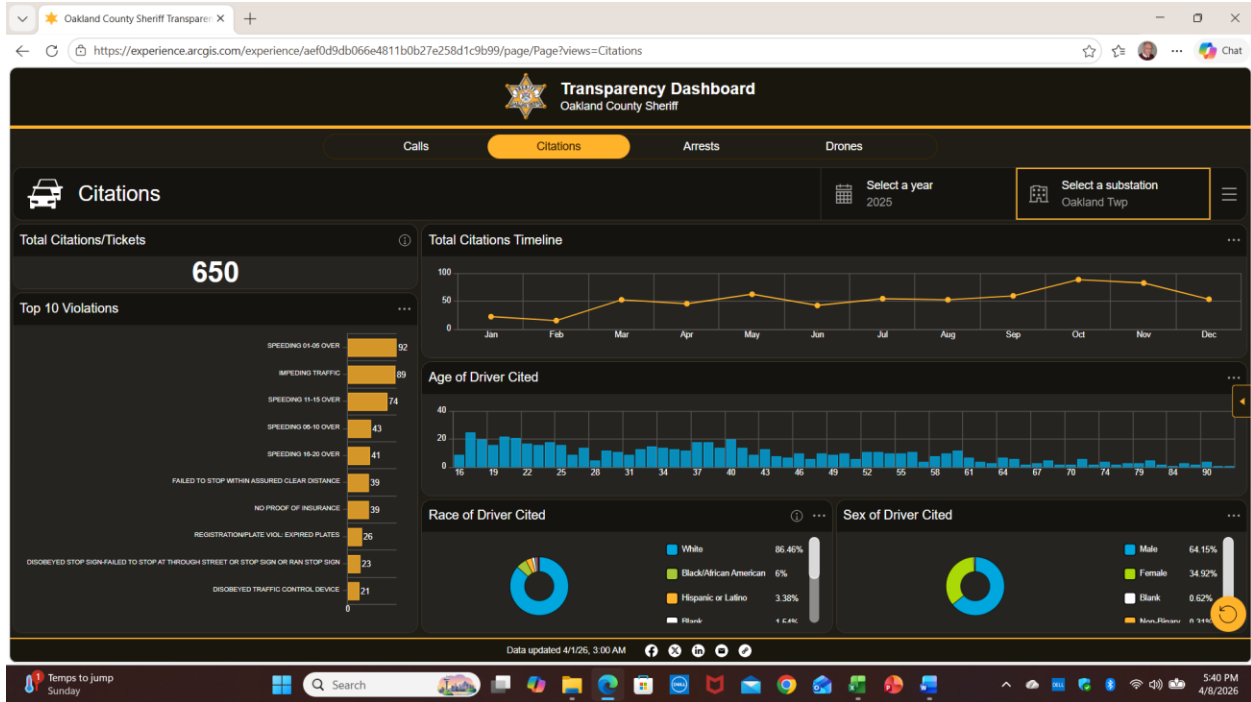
Oakland County Sheriff Transparen

https://experience.arcgis.com/experience/aef0d9db066e4811b0b27e258d1c9b99/page/Page?views=Citations

Chat

Transparency Dashboard
Oakland County Sheriff

Calls | Citations | Arrests | Drones

Citations

Select a year
2025

Select a substation
Oakland Twp

Total Citations/Tickets

650

Top 10 Violations

| Violation | Count |
|---|---|
| SPEEDING 01-05 OVER | 92 |
| IMPEDING TRAFFIC | 89 |
| SPEEDING 11-15 OVER | 74 |
| SPEEDING 06-10 OVER | 43 |
| SPEEDING 16-20 OVER | 41 |
| FAILED TO STOP WITHIN ASSURED CLEAR DISTANCE | 39 |
| NO PROOF OF INSURANCE | 39 |
| REGISTRATION/PLATE VIOL: EXPIRED PLATES | 26 |
| DISOBEYED STOP SIGN-FAILED TO STOP AT THROUGH STREET OR STOP SIGN OR RAN STOP SIGN | 23 |
| DISOBEYED TRAFFIC CONTROL DEVICE | 21 |

0

Total Citations Timeline

100
50
0
Jan Feb Mar Apr May Jun Jul Aug Sep Oct Nov Dec

Age of Driver Cited

40
20
0
16 19 22 25 28 31 34 37 40 43 46 49 52 55 58 61 64 67 70 74 79 84 90

Race of Driver Cited

White 86.46%
Black/African American 6%
Hispanic or Latino 3.38%
Blank 1.54%

Sex of Driver Cited

Male 64.15%
Female 34.92%
Blank 0.62%
Non-Binary 0.31%

Data updated 4/1/26, 3:00 AM

1
Temps to jump
Sunday

Search

5:40 PM
4/8/2026